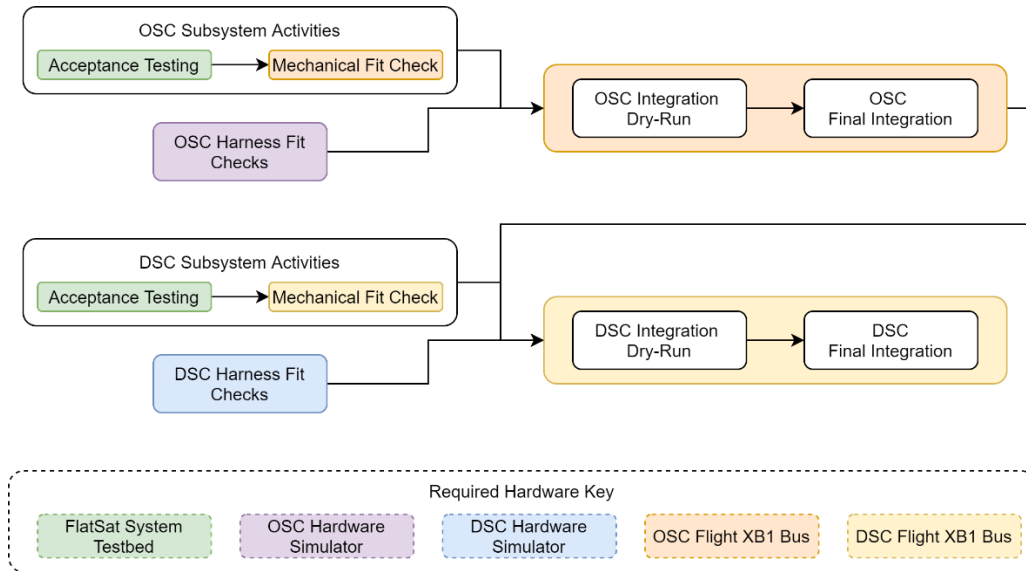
OSC Subsystem Activities

Acceptance Testing

Mechanical Fit Check

OSC Harness Fit Checks

OSC Integration Dry-Run

OSC Final Integration

DSC Subsystem Activities

Acceptance Testing

Mechanical Fit Check

DSC Harness Fit Checks

DSC Integration Dry-Run

DSC Final Integration

Required Hardware Key

FlatSat System Testbed

OSC Hardware Simulator

DSC Hardware Simulator

OSC Flight XB1 Bus

DSC Flight XB1 Bus